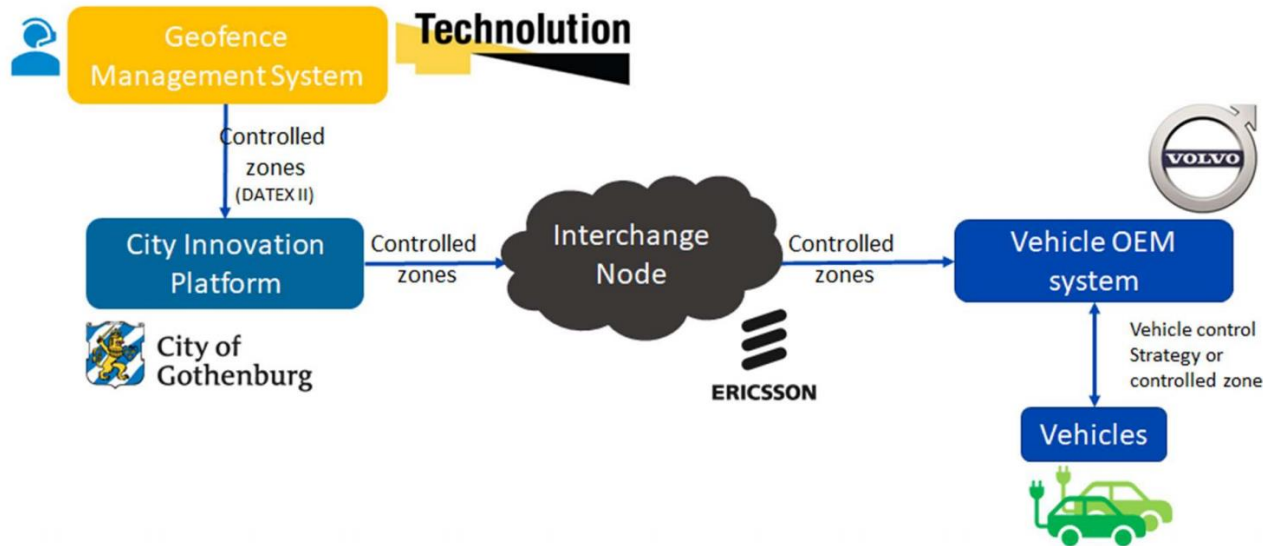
Geofence Management System

Technolution

Controlled zones (DATEX II)

City Innovation Platform

City of Gothenburg

Controlled zones

Interchange Node

ERICSSON

Controlled zones

VOLVO

Vehicle OEM system

Vehicle control Strategy or controlled zone

Vehicles